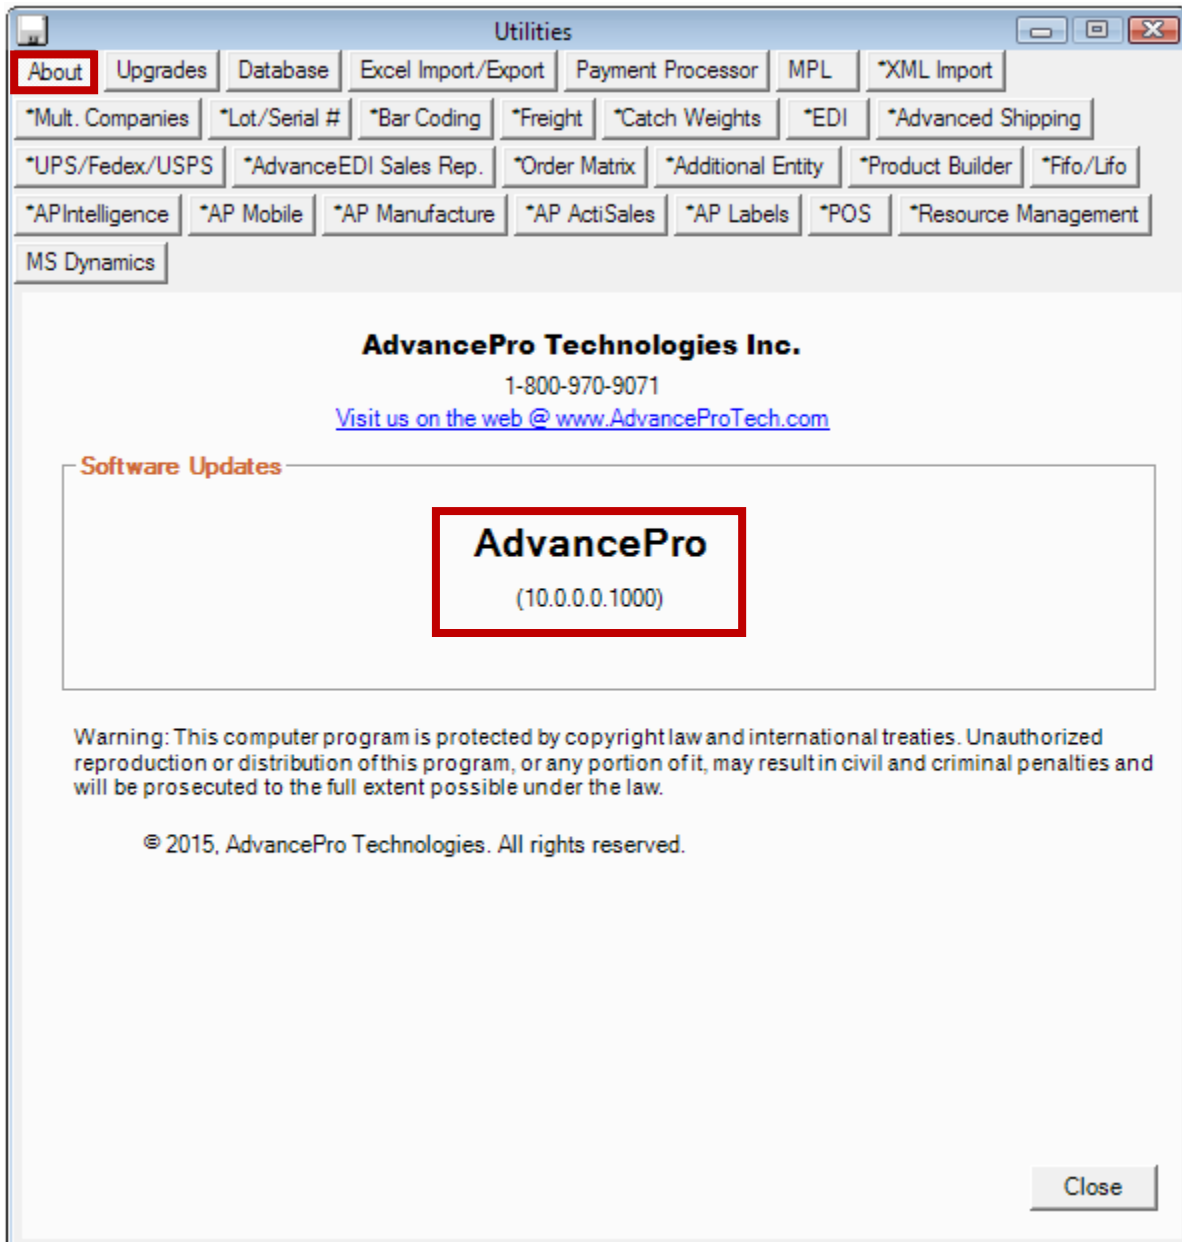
Utilities

About | Upgrades | Database | Excel Import/Export | Payment Processor | MPL | *XML Import

*Mult. Companies | *Lot/Serial # | *Bar Coding | *Freight | *Catch Weights | *EDI | *Advanced Shipping

*UPS/Fedex/USPS | *AdvanceEDI Sales Rep. | *Order Matrix | *Additional Entity | *Product Builder | *Fifo/Lifo

*APIntelligence | *AP Mobile | *AP Manufacture | *AP ActiSales | *AP Labels | *POS | *Resource Management

MS Dynamics

AdvancePro Technologies Inc.

1-800-970-9071

Visit us on the web @ www.AdvanceProTech.com

Software Updates

AdvancePro

(10.0.0.0.1000)

Warning: This computer program is protected by copyright law and international treaties. Unauthorized reproduction or distribution of this program, or any portion of it, may result in civil and criminal penalties and will be prosecuted to the full extent possible under the law.

© 2015, AdvancePro Technologies. All rights reserved.

Close